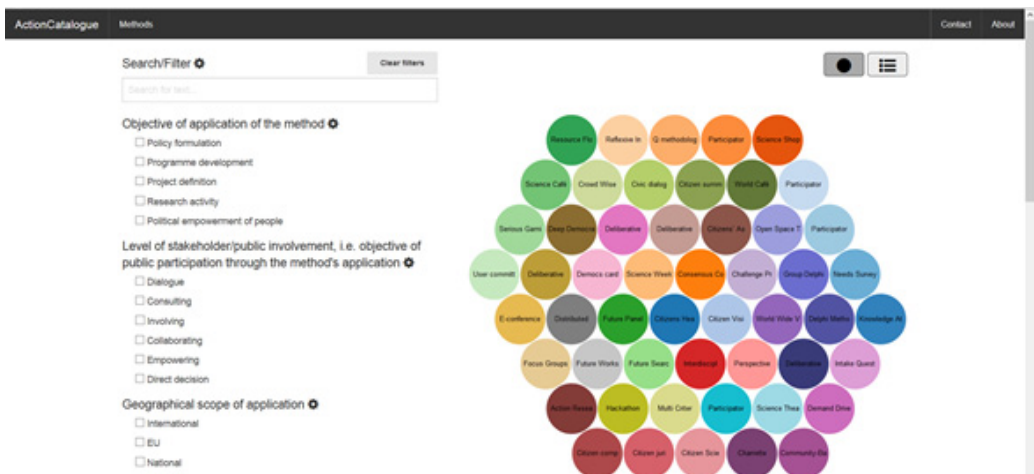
ActionCatalogue Methods Contact About

Search/Filter ⚙ Clear filters

Search for text...

Objective of application of the method ⚙

Policy formulation

Programme development

Project definition

Research activity

Political empowerment of people

Level of stakeholder/public involvement, i.e. objective of public participation through the method's application ⚙

Dialogue

Consulting

Involving

Collaborating

Empowering

Direct decision

Geographical scope of application ⚙

International

EU

National

Resource Flo Reflexive In Q methodolog Participator Science Shop

Science Café Crowd Wise Civic dialog Citizen summ World Café Participator

Serious Gam Deep Democra Deliberative Deliberative Citizens' As Open Space T Participator

User committ Deliberative Democs card Science Week Consensus Co Challenge Pr Group Delphi Needs Survey

E-conference Distributed Future Panel Citizens Hea Citizen Visi World Wide V Delphi Metho Knowledge Ar

Focus Groups Future Works Future Searc Interdiscipl Perspective Deliberative Intake Quest

Action Resea Hackathon Multi Criter Participator Science Thea Demand Drive

Citizen comp Citizen jur Citizen Scie Charrette Community-Ba